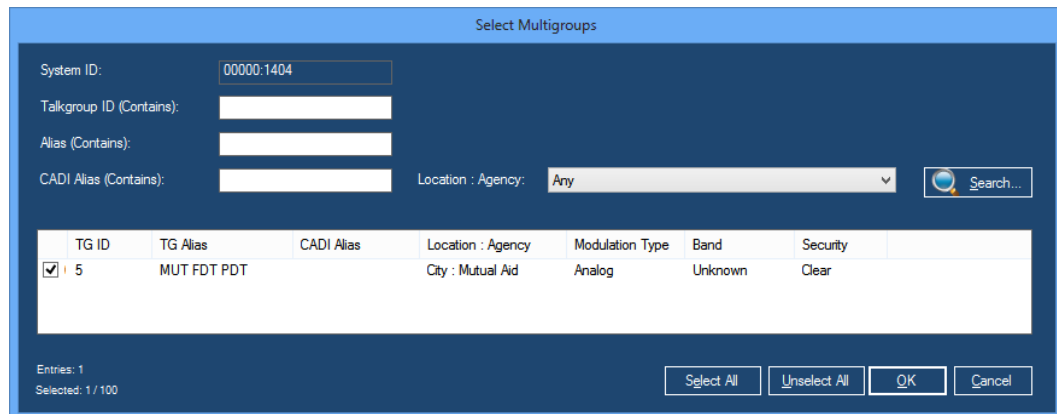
Select Multigroups

System ID: 00000:1404

Talkgroup ID (Contains):

Alias (Contains):

CADI Alias (Contains):

Location : Agency: Any

Search...

| | TG ID | TG Alias | CADI Alias | Location : Agency | Modulation Type | Band | Security |
|---|---|---|---|---|---|---|---|
| ✔ | 5 | MUT FDT PDT | | City : Mutual Aid | Analog | Unknown | Clear |

Entries: 1
Selected: 1 / 100

Select All
Unselect All
OK
Cancel